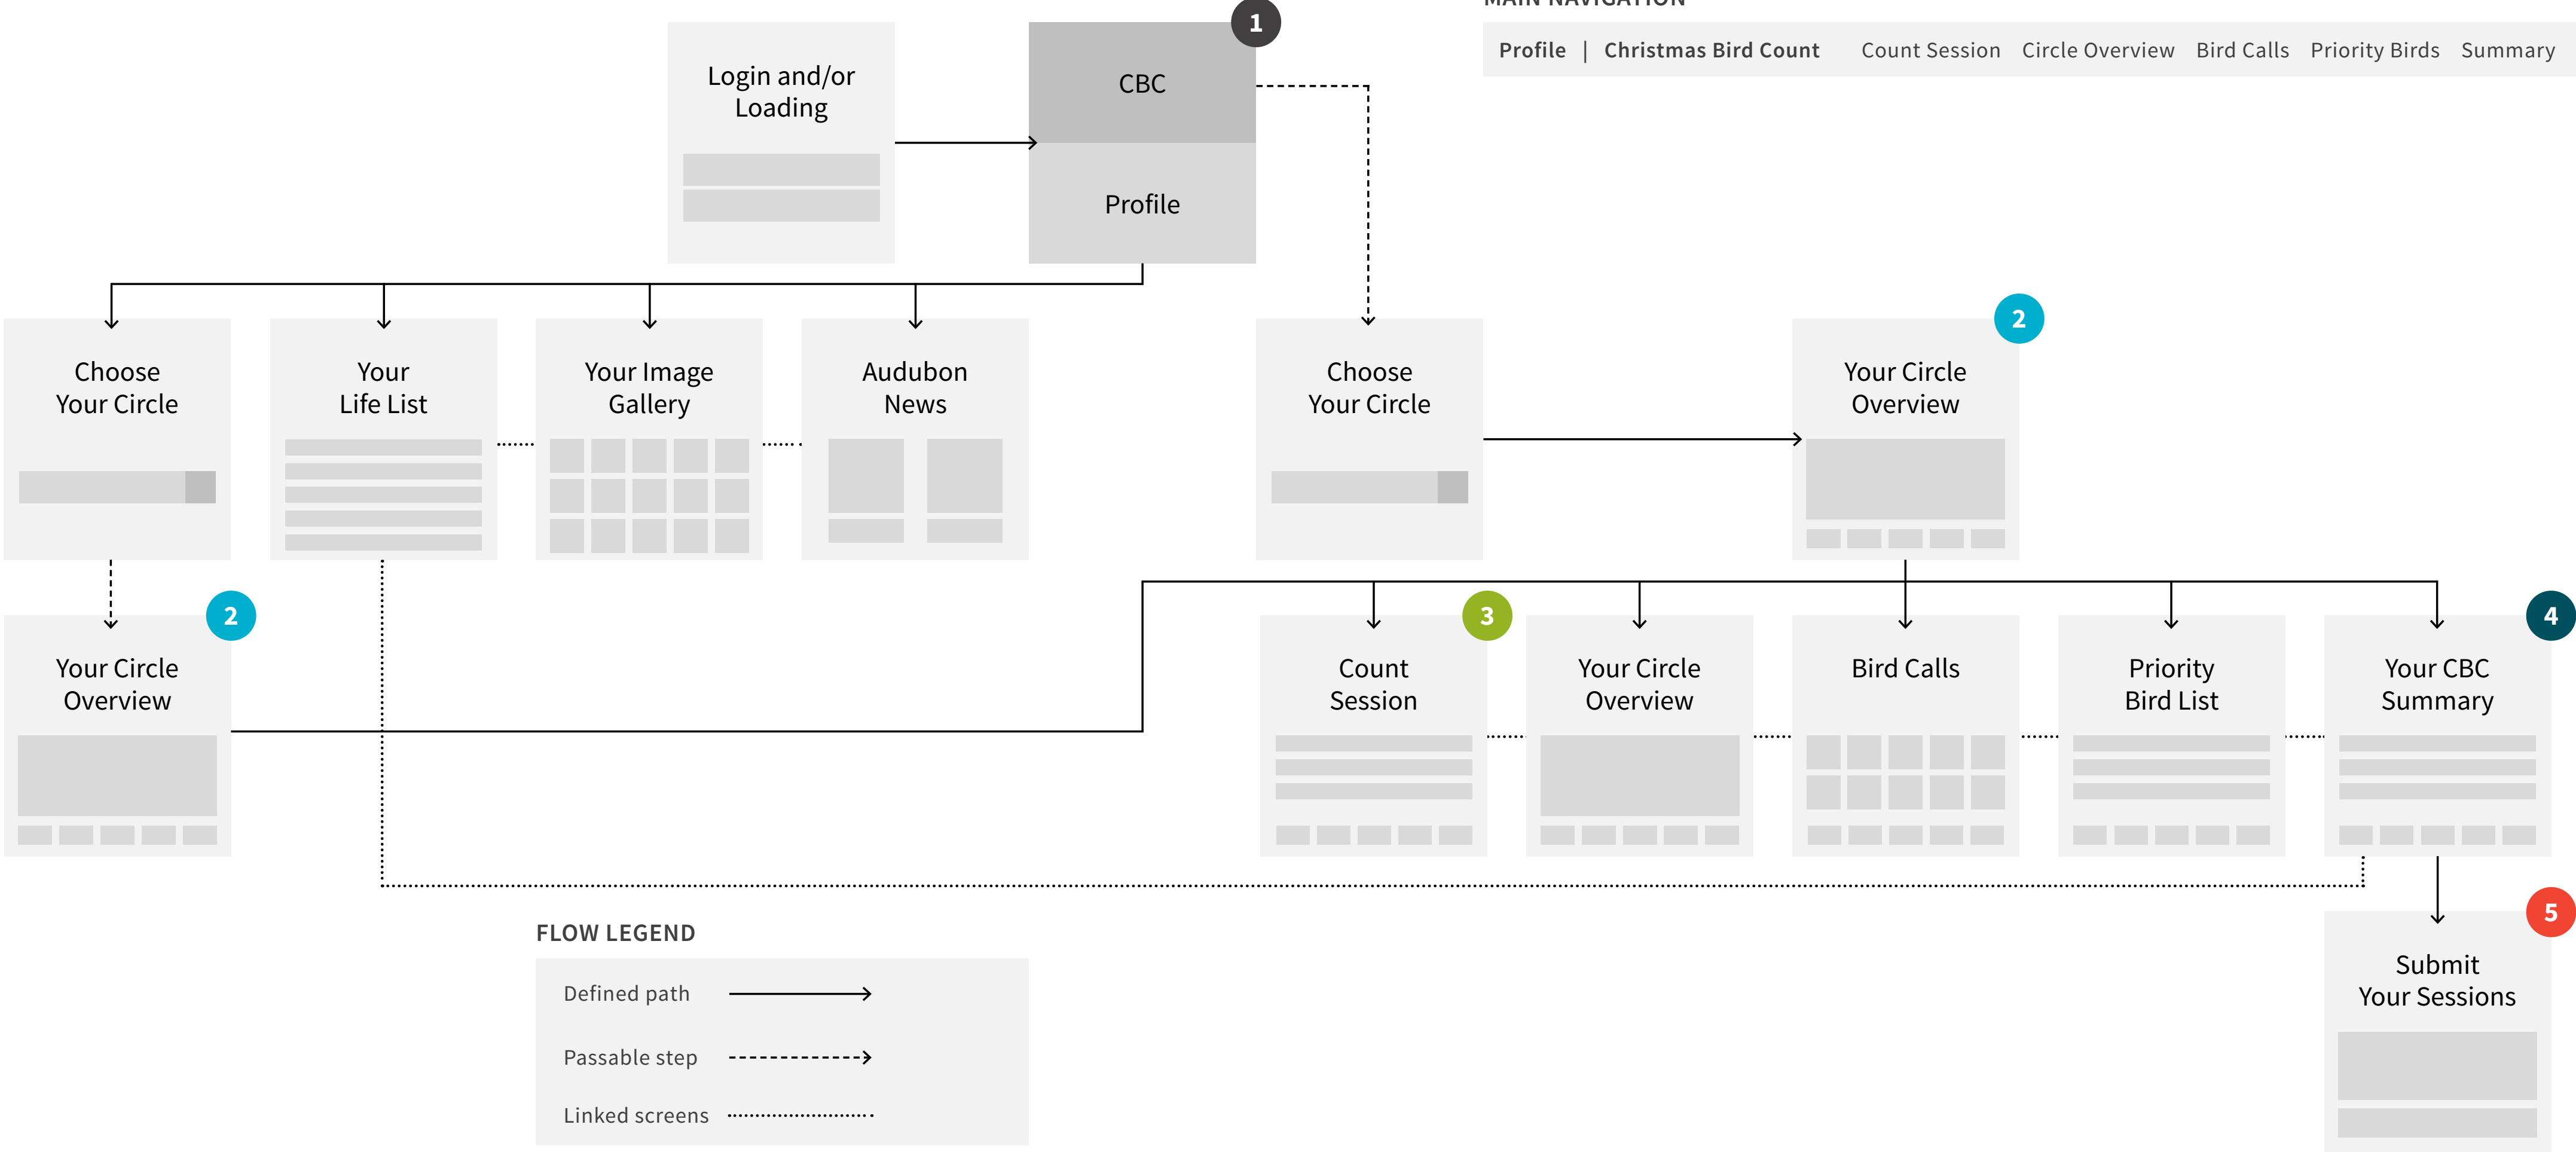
MAIN NAVIGATION

Profile | Christmas Bird Count   Count Session   Circle Overview   Bird Calls   Priority Birds   Summary

Login and/or Loading

1

CBC

Profile

Choose Your Circle

Your Life List

Your Image Gallery

Audubon News

Choose Your Circle

2

Your Circle Overview

2

Your Circle Overview

3

Count Session

Your Circle Overview

Bird Calls

Priority Bird List

4

Your CBC Summary

5

Submit Your Sessions

FLOW LEGEND

Defined path

Passable step

Linked screens